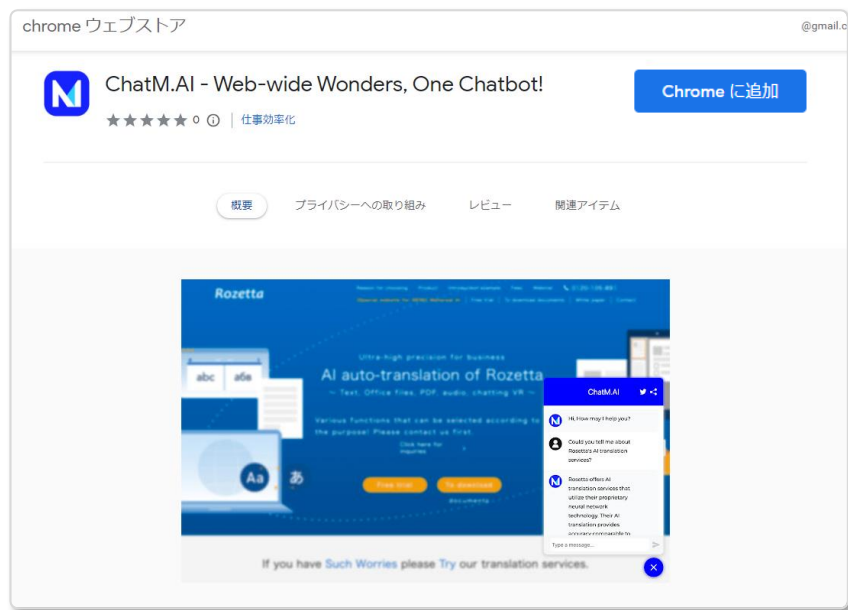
chrome ウェブストア

@gmail.c

ChatM.AI - Web-wide Wonders, One Chatbot!

0 ⓘ | 仕事効率化

Chrome に追加

概要 プライバシーへの取り組み レビュー 関連アイテム

Rozetta

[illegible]

Ultra-high precision for business

AI auto-translation of Rozetta

~ Text, Office files, PDF, audio, chatting VR ~

Various functions that can be selected according to the purpose! Please contact us first.

Click here for inquiries

Free trial

To download documents

abc

абв

Aa

あ

ChatM.AI

Hi, How may I help you?

Could you tell me about Rozetta's AI translation services?

Rozetta offers AI translation services that utilize their proprietary neural network technology. Their AI translation provides accuracy comparable to

Type a message...

If you have Such Worries please Try our translation services.